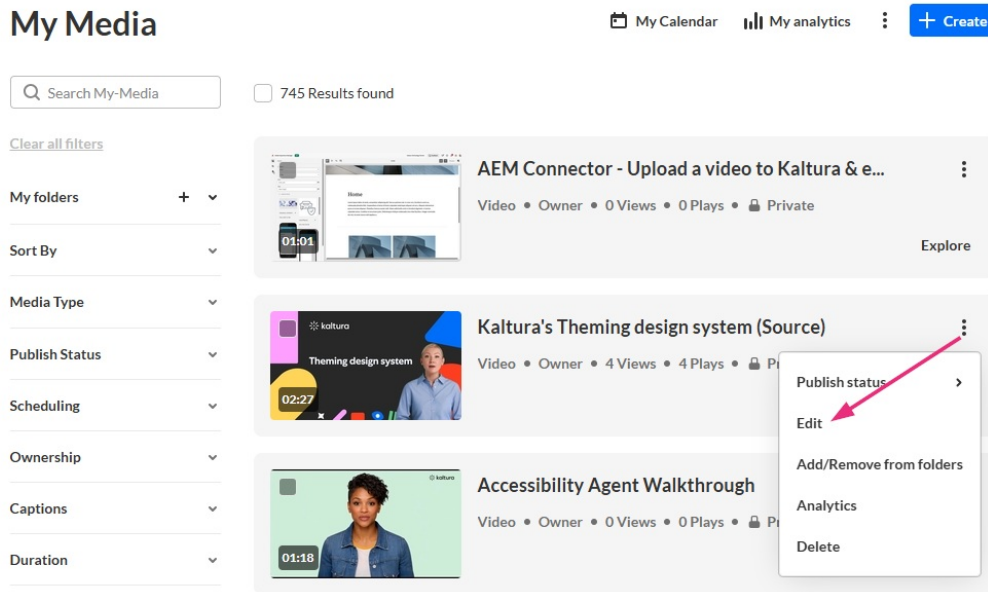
My Media

My Calendar My analytics Create

Search My-Media

745 Results found

Clear all filters

My folders +

Sort By

Media Type

Publish Status

Scheduling

Ownership

Captions

Duration

01:01

AEM Connector - Upload a video to Kaltura & e...

Video • Owner • 0 Views • 0 Plays • Private

Explore

kaltura

Theming design system

02:27

Kaltura's Theming design system (Source)

Video • Owner • 4 Views • 4 Plays • Pr

Publish status

Edit

Add/Remove from folders

Analytics

Delete

kaltura

01:18

Accessibility Agent Walkthrough

Video • Owner • 0 Views • 0 Plays • Pr